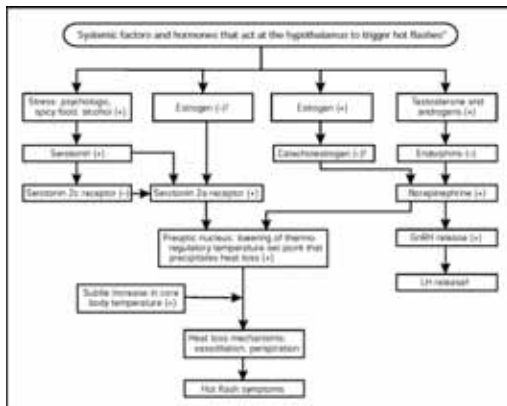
Systemic factors and hormones that act at the hypothalamus to trigger hot flashes?

Stress: psychologic, spicy food, alcohol (+)

Estrogen (-)?

Estrogen (+)

Testosterone and androgens (+)

Serotonin (+)

Catecholestrogen (-)?

Endorphins (-)

Serotonin 2c receptor (-)

Serotonin 2a receptor (+)

Norepinephrine (+)

Preoptic nucleus: lowering of thermoregulatory temperature set point that precipitates heat loss (+)

GnRH release (+)

LH release?

Subtle increase in core body temperature (+)

Heat loss mechanisms: vasodilation, perspiration

Hot flash symptoms